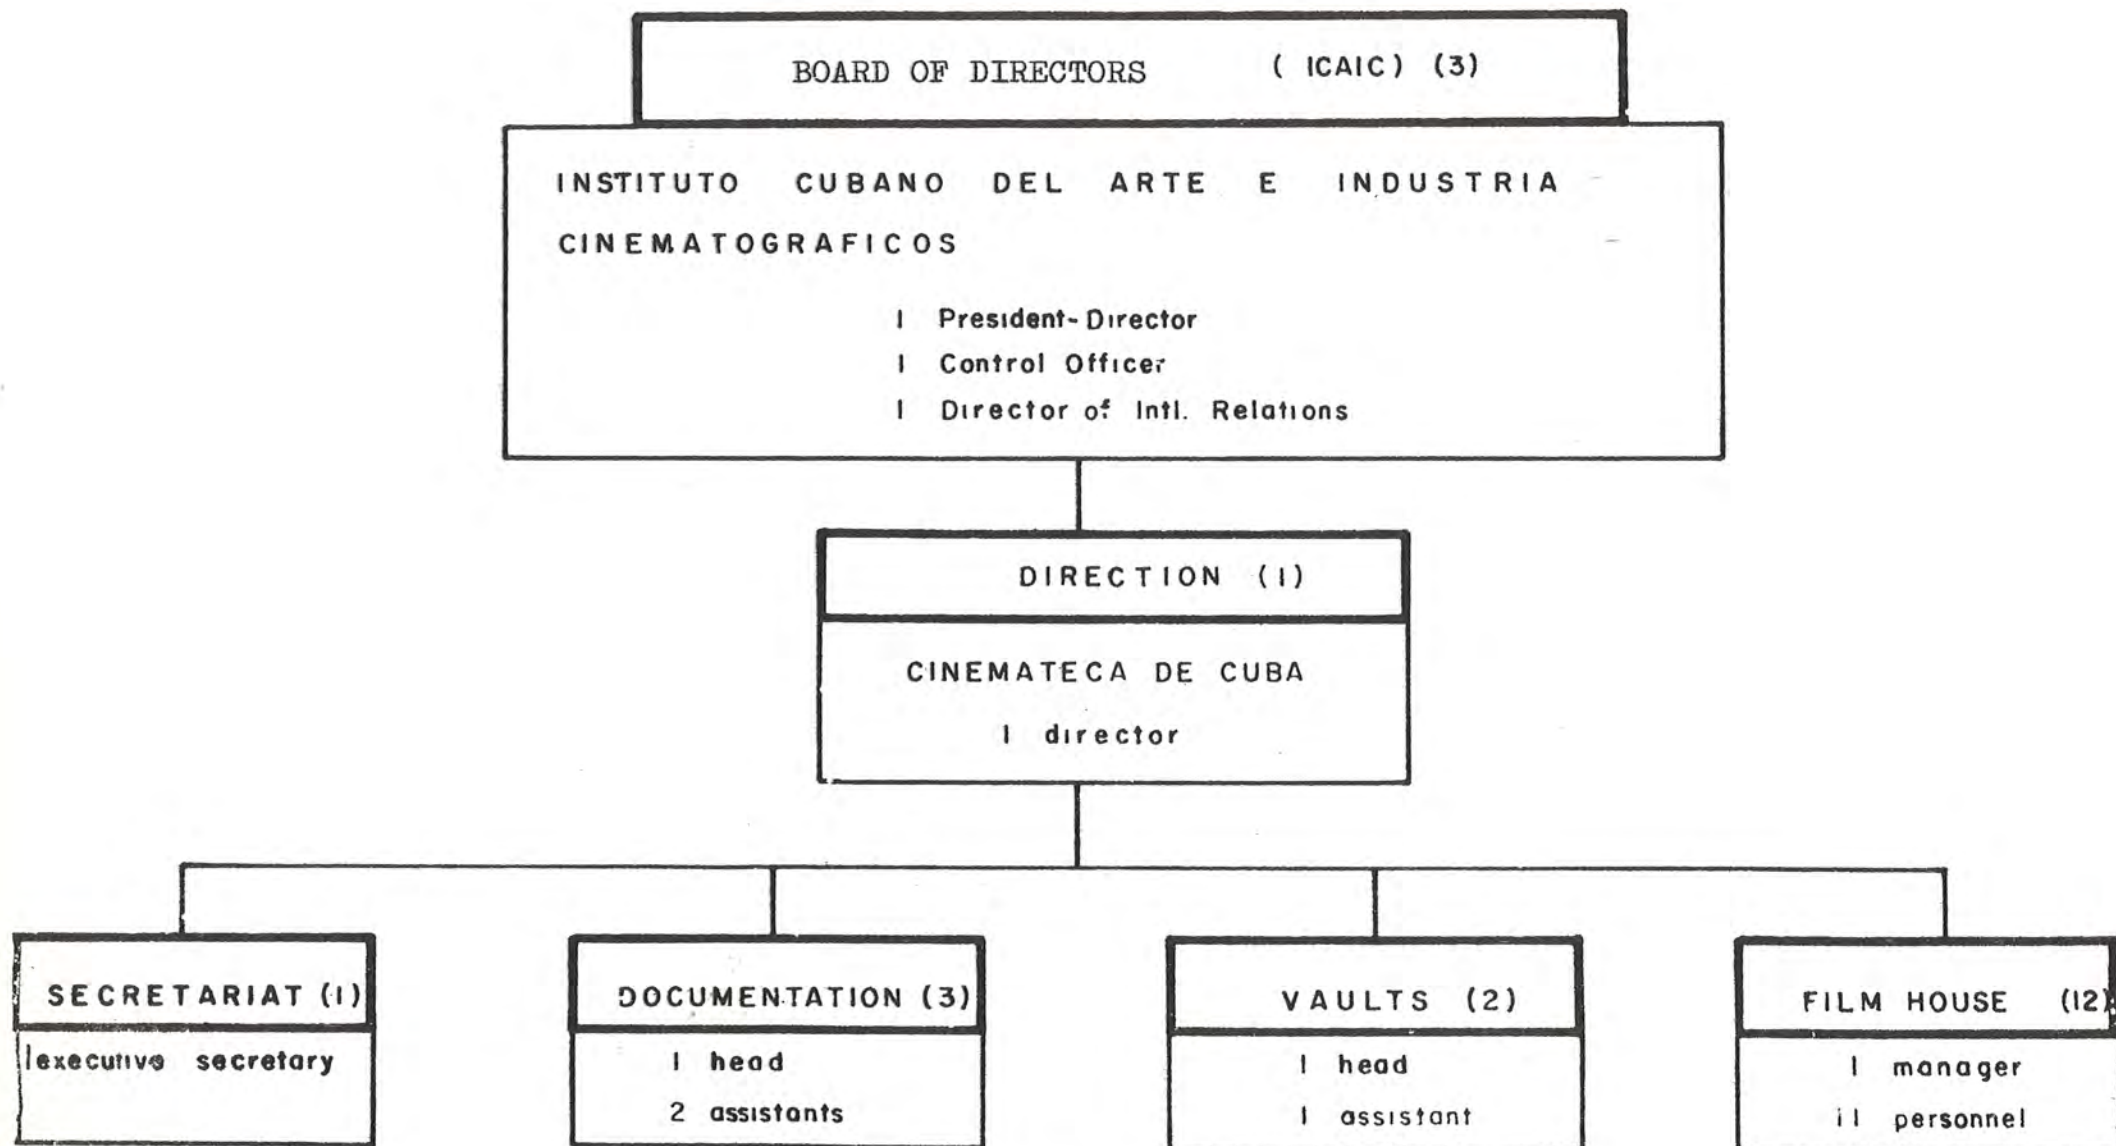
BOARD OF DIRECTORS ( ICAIC) (3)

INSTITUTO CUBANO DEL ARTE E INDUSTRIA CINEMATOGRAFICOS

I President-Director
I Control Officer
I Director of Intl. Relations

DIRECTION (I)

CINEMATECA DE CUBA

I director

SECRETARIAT (I)

Iexecutive secretary

DOCUMENTATION (3)

I head
2 assistants

VAULTS (2)

I head
I assistant

FILM HOUSE (12)

I manager
II personnel